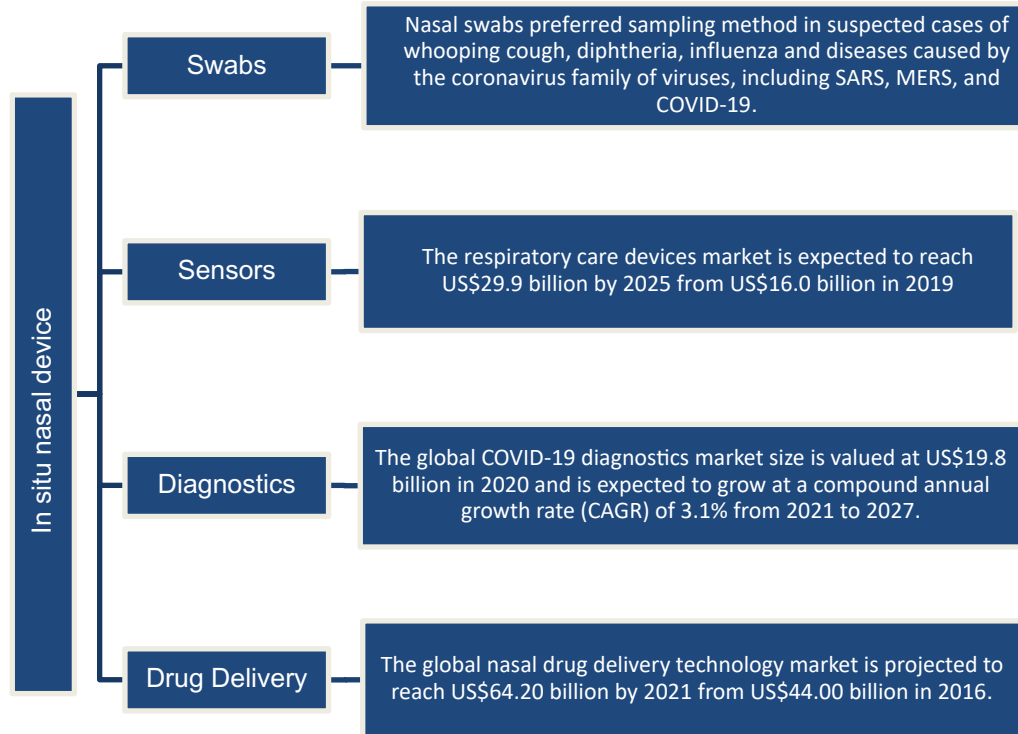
In situ nasal device

Swabs

Nasal swabs preferred sampling method in suspected cases of whooping cough, diphtheria, influenza and diseases caused by the coronavirus family of viruses, including SARS, MERS, and COVID-19.

Sensors

The respiratory care devices market is expected to reach US$29.9 billion by 2025 from US$16.0 billion in 2019

Diagnostics

The global COVID-19 diagnostics market size is valued at US$19.8 billion in 2020 and is expected to grow at a compound annual growth rate (CAGR) of 3.1% from 2021 to 2027.

Drug Delivery

The global nasal drug delivery technology market is projected to reach US$64.20 billion by 2021 from US$44.00 billion in 2016.